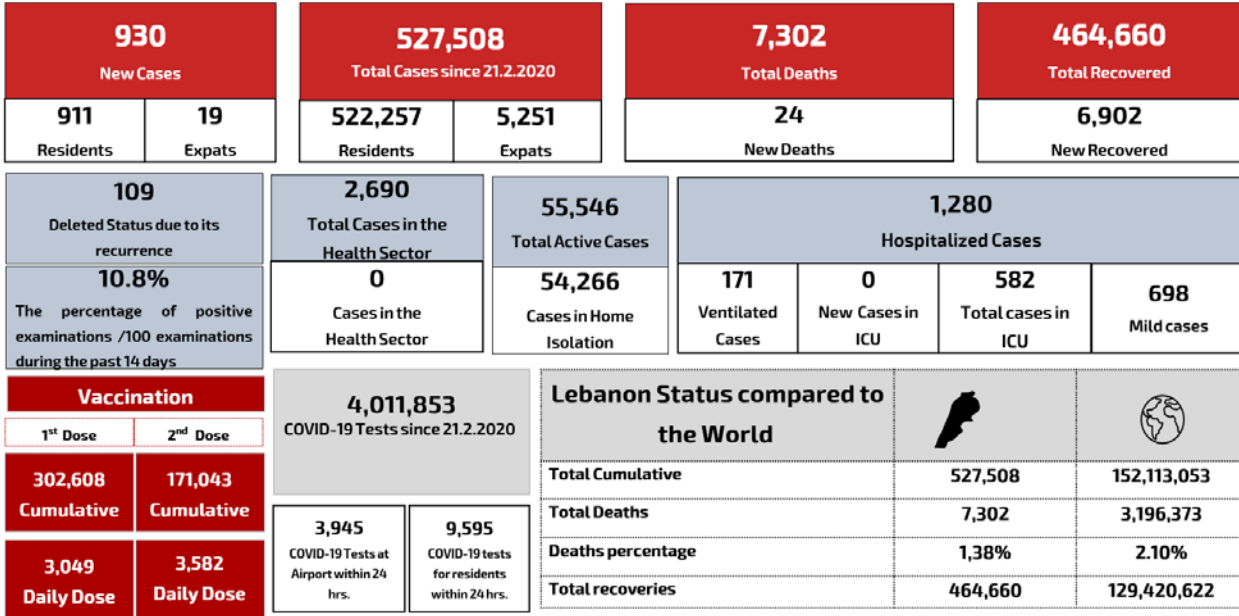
930
New Cases

| 911 | 19 |
|---|---|
| Residents | Expats |

527,508
Total Cases since 21.2.2020

| 522,257 | 5,251 |
|---|---|
| Residents | Expats |

7,302
Total Deaths

24
New Deaths

464,660
Total Recovered

6,902
New Recovered

109
Deleted Status due to its recurrence

10.8%
The percentage of positive examinations /100 examinations during the past 14 days

2,690
Total Cases in the Health Sector

0
Cases in the Health Sector

55,546
Total Active Cases

54,266
Cases in Home Isolation

1,280
Hospitalized Cases

| 171 | 0 | 582 | 698 |
|---|---|---|---|
| Ventilated Cases | New Cases in ICU | Total cases in ICU | Mild cases |

Vaccination

| 1$^{st}$ Dose | 2$^{nd}$ Dose |
|---|---|
| 302,608 Cumulative | 171,043 Cumulative |
| 3,049 Daily Dose | 3,582 Daily Dose |

4,011,853
COVID-19 Tests since 21.2.2020

3,945
COVID-19 Tests at Airport within 24 hrs.

9,595
COVID-19 tests for residents within 24 hrs.

| Lebanon Status compared to the World | | |
|---|---|---|
| Total Cumulative | 527,508 | 152,113,053 |
| Total Deaths | 7,302 | 3,196,373 |
| Deaths percentage | 1,38% | 2.10% |
| Total recoveries | 464,660 | 129,420,622 |